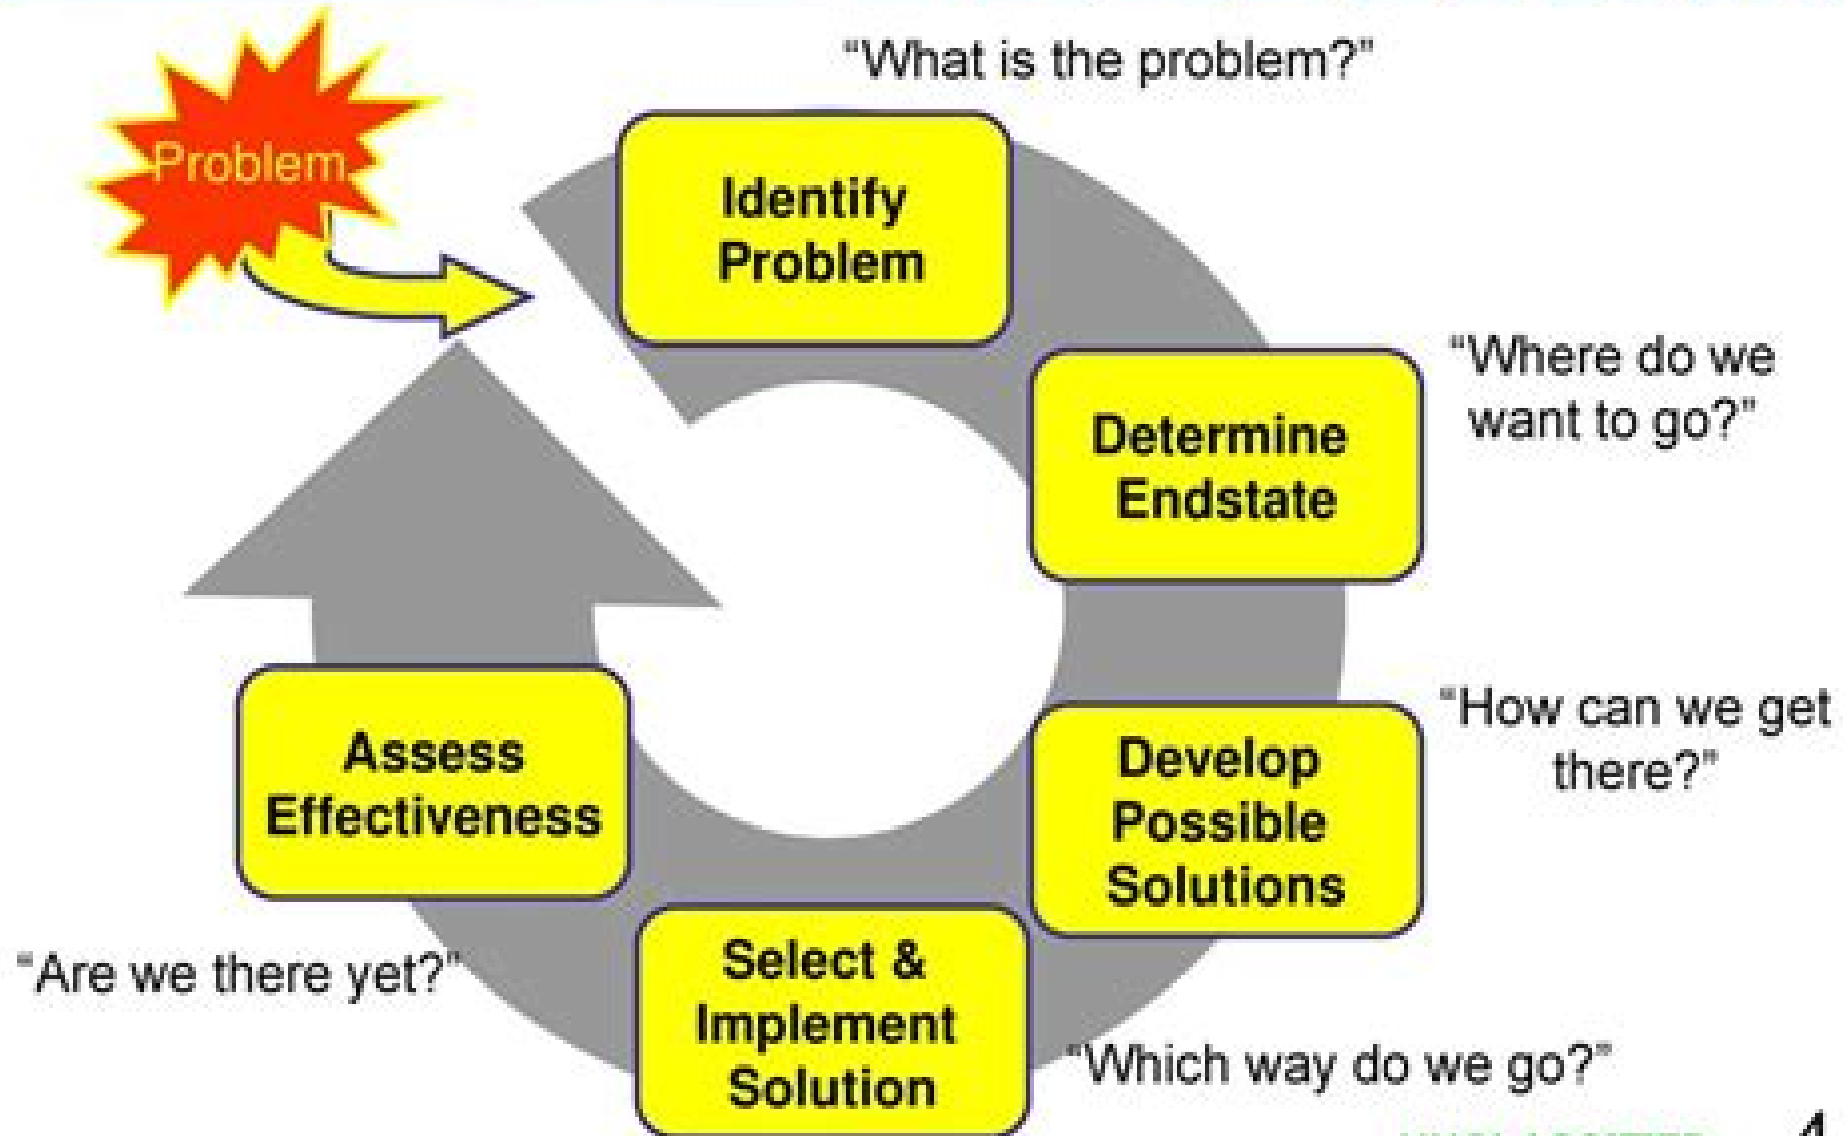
Problem

"What is the problem?"

Identify Problem

"Where do we want to go?"

Determine Endstate

"How can we get there?"

Develop Possible Solutions

"Which way do we go?"

Select & Implement Solution

"Are we there yet?"

Assess Effectiveness

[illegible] 4